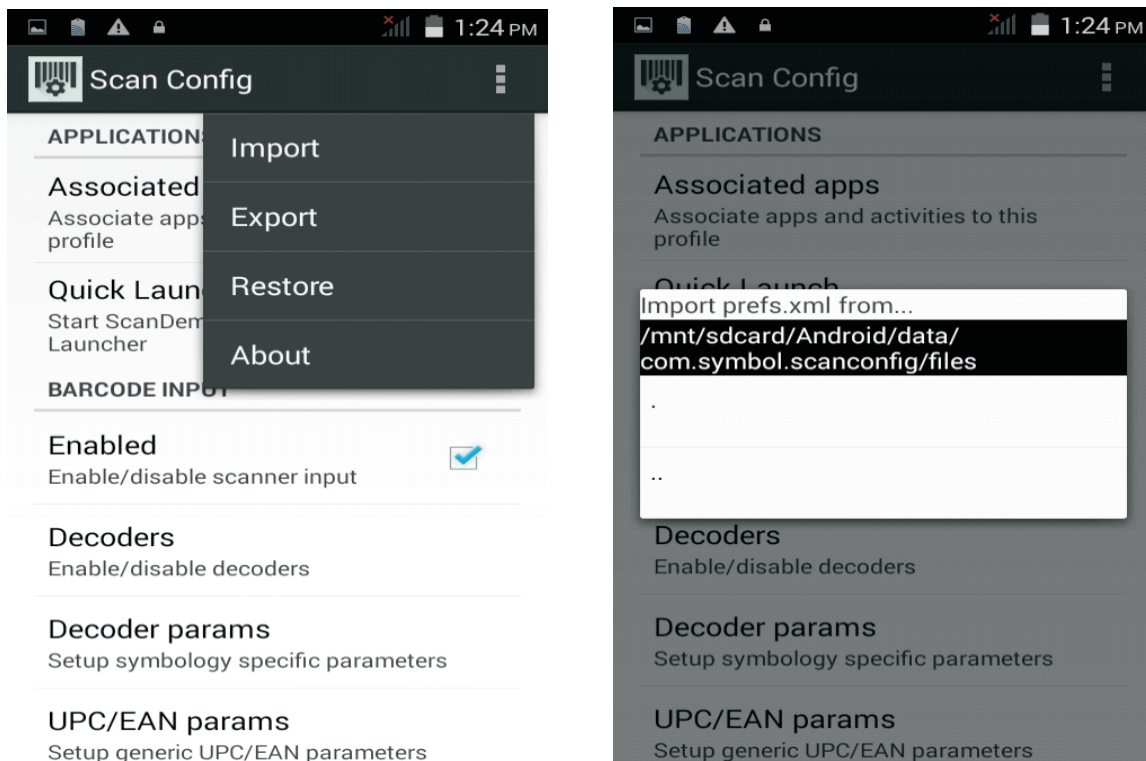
1:24 PM

Scan Config

APPLICATIONS

Import

Associated

Associate apps profile

Export

Quick Laun

Restore

Start ScanDem Launcher

About

BARCODE INPUT

Enabled

Enable/disable scanner input

Decoders

Enable/disable decoders

Decoder params

Setup symbology specific parameters

UPC/EAN params

Setup generic UPC/EAN parameters

1:24 PM

Scan Config

APPLICATIONS

Associated apps

Associate apps and activities to this profile

Quick Launch

Import prefs.xml from...

/mnt/sdcard/Android/data/com.symbol.scanconfig/files

.

..

Decoders

Enable/disable decoders

Decoder params

Setup symbology specific parameters

UPC/EAN params

Setup generic UPC/EAN parameters